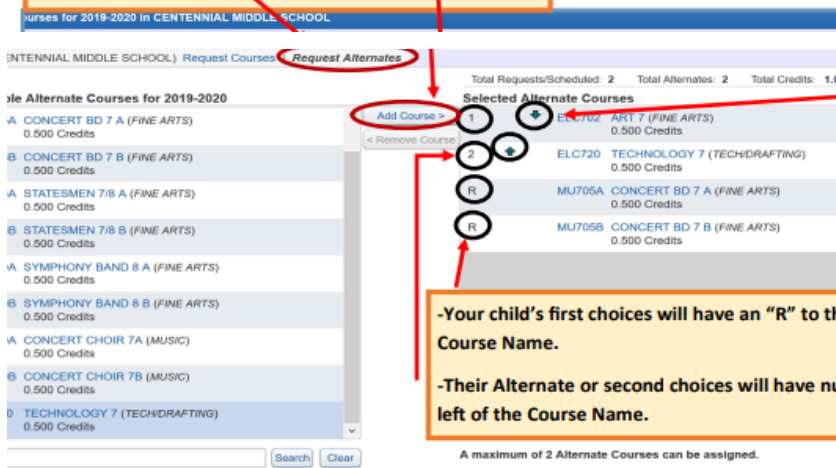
ourses for 2019-2020 in CENTENNIAL MIDDLE SCHOOL

ENTENNIAL MIDDLE SCHOOL) Request Courses | Request Alternates

Total Requests/Scheduled: 2 Total Alternates: 2 Total Credits: 1.0

le Alternate Courses for 2019-2020

A CONCERT BD 7 A (FINE ARTS)
0.500 Credits

B CONCERT BD 7 B (FINE ARTS)
0.500 Credits

A STATESMEN 7/8 A (FINE ARTS)
0.500 Credits

B STATESMEN 7/8 B (FINE ARTS)
0.500 Credits

A SYMPHONY BAND 8 A (FINE ARTS)
0.500 Credits

B SYMPHONY BAND 8 B (FINE ARTS)
0.500 Credits

A CONCERT CHOIR 7A (MUSIC)
0.500 Credits

B CONCERT CHOIR 7B (MUSIC)
0.500 Credits

0 TECHNOLOGY 7 (TECH/DRAFTING)
0.500 Credits

Search Clear

Add Course >
< Remove Course

Selected Alternate Courses

1 ELC702 ART 7 (FINE ARTS)
0.500 Credits

2 ELC720 TECHNOLOGY 7 (TECH/DRAFTING)
0.500 Credits

R MU705A CONCERT BD 7 A (FINE ARTS)
0.500 Credits

R MU705B CONCERT BD 7 B (FINE ARTS)
0.500 Credits

-Your child's first choices will have an "R" to th Course Name.

-Their Alternate or second choices will have nu left of the Course Name.

A maximum of 2 Alternate Courses can be assigned.